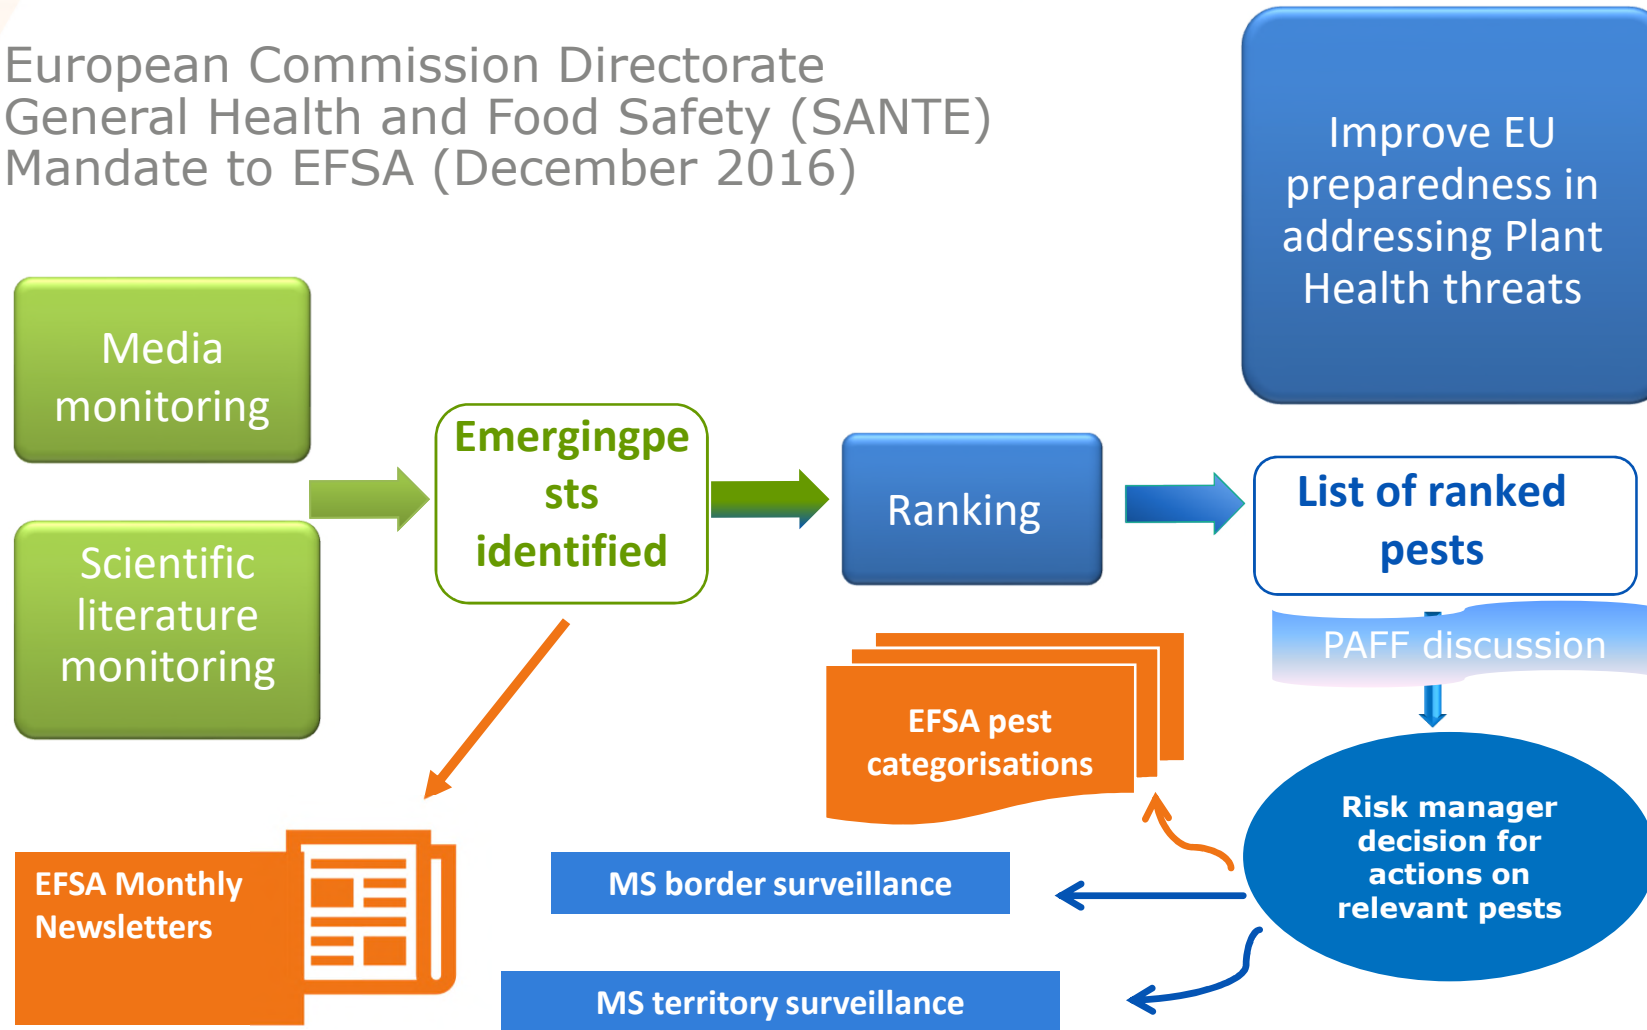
European Commission Directorate General Health and Food Safety (SANTE) Mandate to EFSA (December 2016)

Improve EU preparedness in addressing Plant Health threats

Media monitoring

Scientific literature monitoring

Emergingpe sts identified

Ranking

List of ranked pests

PAFF discussion

EFSA pest categorisations

Risk manager decision for actions on relevant pests

EFSA Monthly Newsletters

MS border surveillance

MS territory surveillance